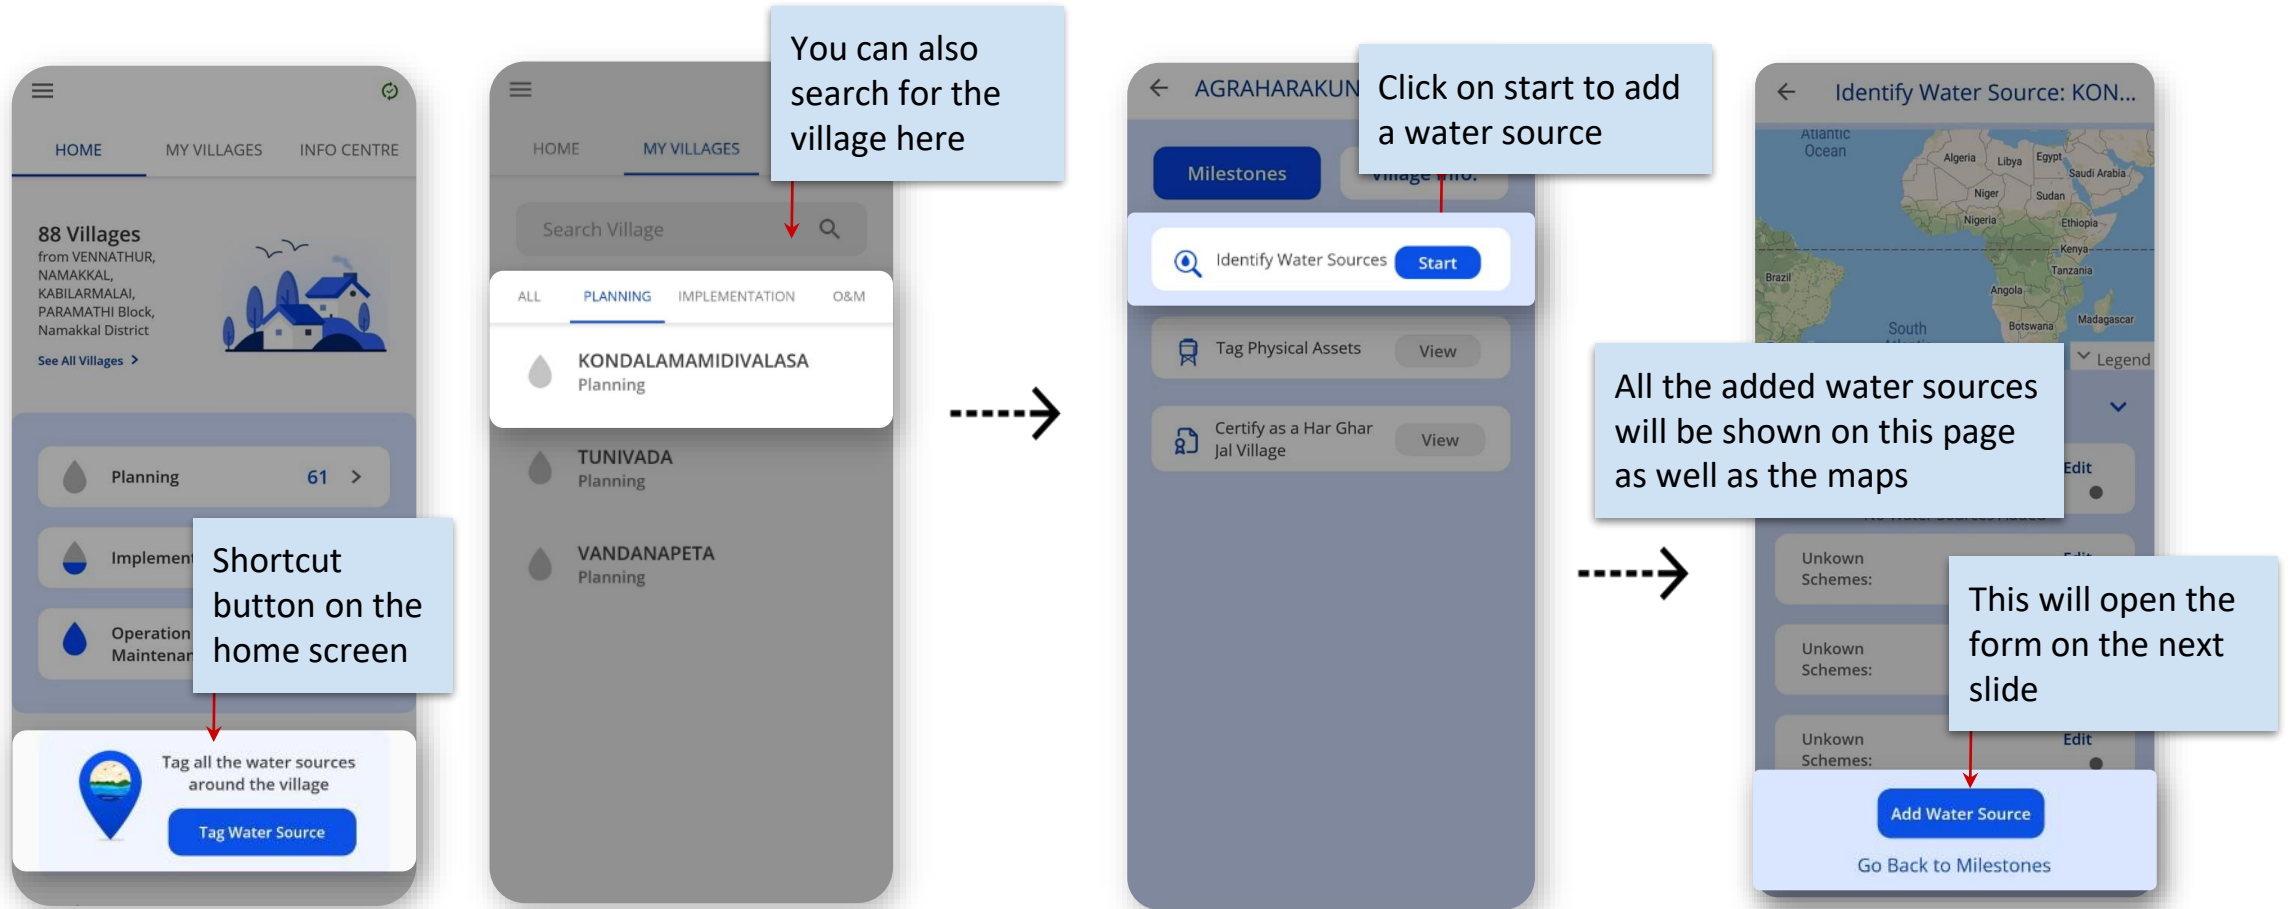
HOME MY VILLAGES INFO CENTRE

88 Villages
from VENNATHUR, NAMAKKAL, KABILARMALAI, PARAMATHI Block, Namakkal District
See All Villages >

Planning 61 >

Implemen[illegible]

Operation Maintenar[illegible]

Shortcut button on the home screen

Tag all the water sources around the village
Tag Water Source

HOME MY VILLAGES

You can also search for the village here

Search Village

ALL PLANNING IMPLEMENTATION O&M

KONDALAMAMIDIVALASA
Planning

TUNIVADA
Planning

VANDANAPETA
Planning

AGRAHARAKUN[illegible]

Click on start to add a water source

Milestones Village Info.

Identify Water Sources Start

Tag Physical Assets View

Certify as a Har Ghar Jal Village View

Identify Water Source: KON...

Atlantic Ocean Algeria Libya Egypt Saudi Arabia Niger Sudan Nigeria Ethiopia Kenya Tanzania Brazil Angola Madagascar Botswana South

Legend

All the added water sources will be shown on this page as well as the maps

Edit

Unkown Schemes:

Unkown Schemes:

Unkown Schemes: Edit

This will open the form on the next slide

Add Water Source

Go Back to Milestones